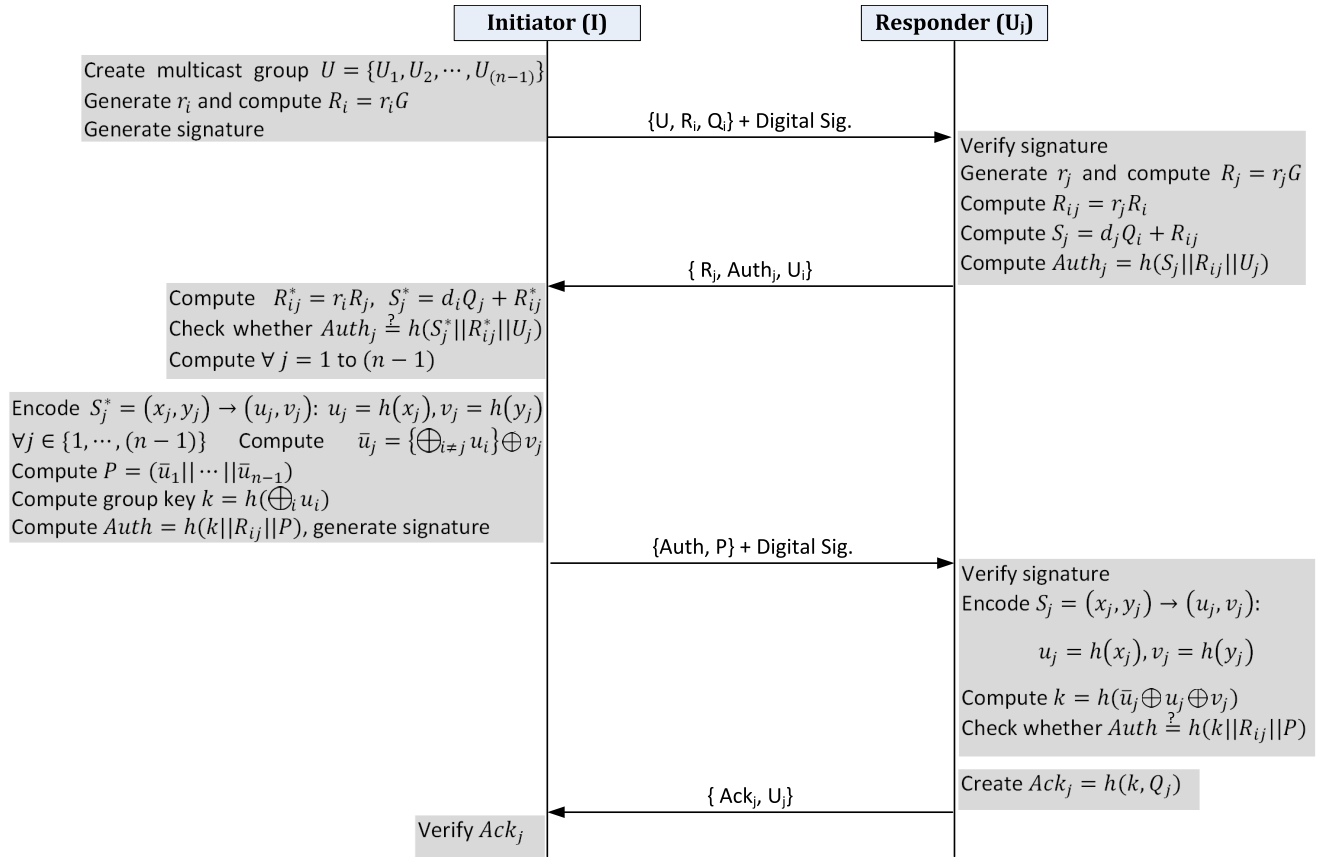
Initiator (I)

Responder ($U_j$)

Create multicast group $U = \{U_1, U_2, \cdots, U_{(n-1)}\}$
Generate $r_i$ and compute $R_i = r_i G$
Generate signature

{U, $R_i$, $Q_i$} + Digital Sig.

Verify signature
Generate $r_j$ and compute $R_j = r_j G$
Compute $R_{ij} = r_j R_i$
Compute $S_j = d_j Q_i + R_{ij}$
Compute $Auth_j = h(S_j || R_{ij} || U_j)$

{ $R_j$, $Auth_j$, $U_i$}

Compute $R_{ij}^* = r_i R_j$, $S_j^* = d_i Q_j + R_{ij}^*$
Check whether $Auth_j \stackrel{?}{=} h(S_j^* || R_{ij}^* || U_j)$
Compute $\forall j = 1$ to $(n-1)$

Encode $S_j^* = (x_j, y_j) \rightarrow (u_j, v_j)$: $u_j = h(x_j), v_j = h(y_j)$
$\forall j \in \{1, \cdots, (n-1)\}$ Compute $\bar{u}_j = \{\bigoplus_{i \neq j} u_i\} \oplus v_j$
Compute $P = (\bar{u}_1 || \cdots || \bar{u}_{n-1})$
Compute group key $k = h(\bigoplus_i u_i)$
Compute $Auth = h(k || R_{ij} || P)$, generate signature

{Auth, P} + Digital Sig.

Verify signature
Encode $S_j = (x_j, y_j) \rightarrow (u_j, v_j)$:
$u_j = h(x_j), v_j = h(y_j)$
Compute $k = h(\bar{u}_j \oplus u_j \oplus v_j)$
Check whether $Auth \stackrel{?}{=} h(k || R_{ij} || P)$

Create $Ack_j = h(k, Q_j)$

{ $Ack_j$, $U_j$}

Verify $Ack_j$